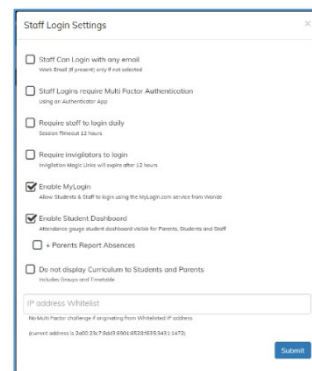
Staff Login Settings

×

Staff Can Login with any email
Work Email (if present) only if not selected

Staff Logins require Multi Factor Authentication
Using an Authenticator App

Require staff to login daily
Session Timeout 12 hours

Require invigilators to login
Invigilation Magic Links will expire after 12 hours

Enable MyLogin
Allow Students & Staff to login using the MyLogin.com service from Wonde

Enable Student Dashboard
Attendance gauge student dashboard visible for Parents, Students and Staff

+ Parents Report Absences

Do not display Curriculum to Students and Parents
Includes Groups and Timetable

IP address Whitelist

No Multi Factor challenge if originating from Whitelisted IP address

(current address is 2a00:23c7:0dd9:6001:4520:6555:5431:1472)

Submit